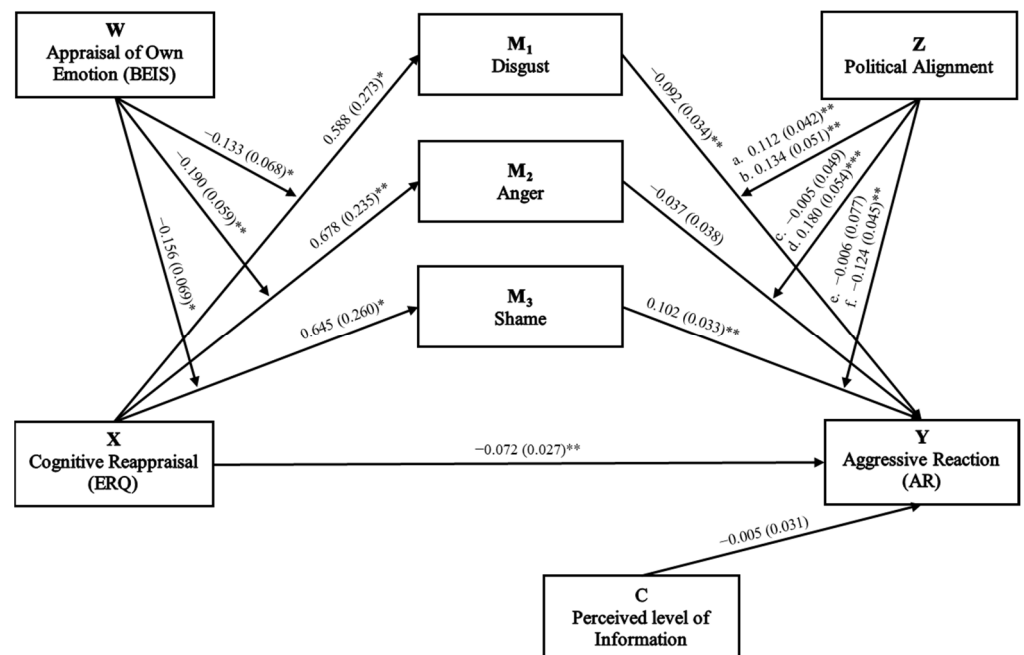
W
Appraisal of Own Emotion (BEIS)

$M_1$
Disgust

Z
Political Alignment

$M_2$
Anger

$M_3$
Shame

X
Cognitive Reappraisal (ERQ)

Y
Aggressive Reaction (AR)

C
Perceived level of Information

−0.133 (0.068)*

−0.190 (0.059)**

−0.156 (0.069)*

0.588 (0.273)*

0.678 (0.235)**

0.645 (0.260)*

−0.092 (0.034)**

−0.037 (0.038)

0.102 (0.033)**

a. 0.112 (0.042)**
b. 0.134 (0.051)**

c. −0.005 (0.049)
d. 0.180 (0.054)***

e. −0.006 (0.077)
f. −0.124 (0.045)**

−0.072 (0.027)**

−0.005 (0.031)